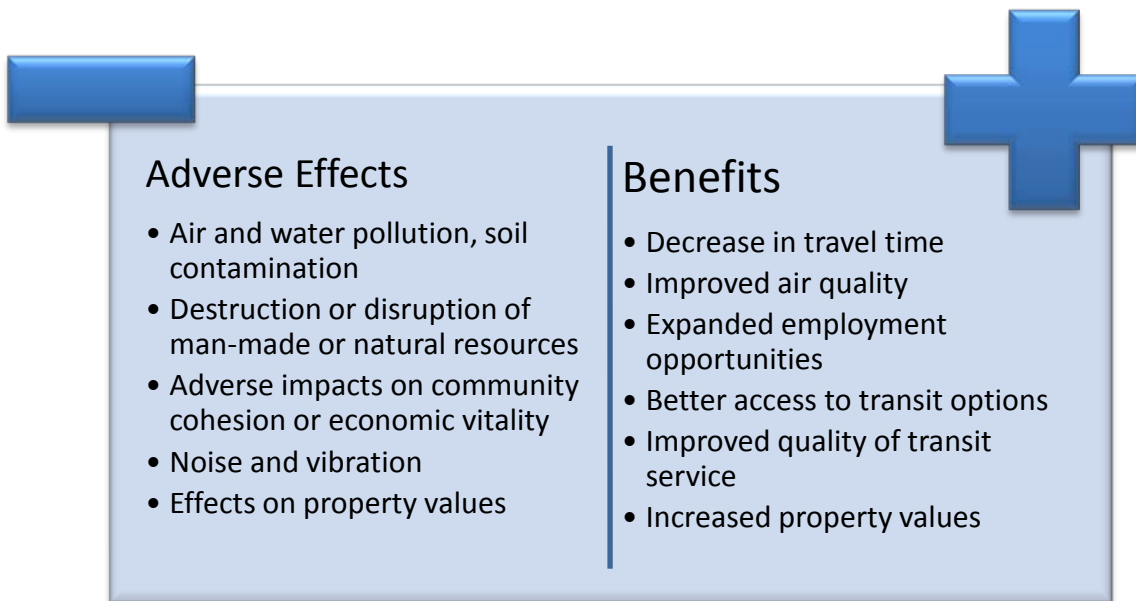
Adverse Effects

- Air and water pollution, soil contamination
- Destruction or disruption of man-made or natural resources
- Adverse impacts on community cohesion or economic vitality
- Noise and vibration
- Effects on property values

Benefits

- Decrease in travel time
- Improved air quality
- Expanded employment opportunities
- Better access to transit options
- Improved quality of transit service
- Increased property values